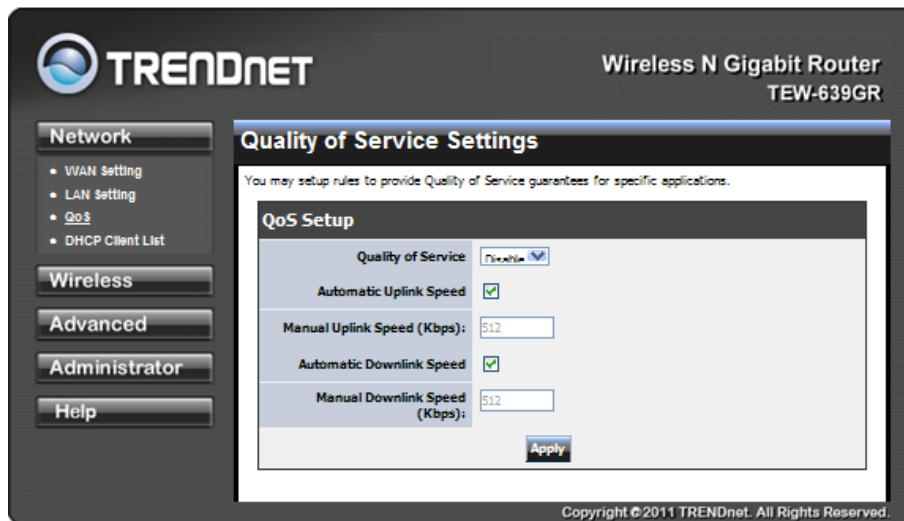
TRENDNET

Wireless N Gigabit Router
TEW-639GR

Network
• WAN Setting
• LAN Setting
• QoS
• DHCP Client List

Wireless

Advanced

Administrator

Help

Quality of Service Settings

You may setup rules to provide Quality of Service guarantees for specific applications.

QoS Setup

| | |
|---|---|
| Quality of Service | Disable |
| Automatic Uplink Speed | ☑ |
| Manual Uplink Speed (Kbps): | 512 |
| Automatic Downlink Speed | ☑ |
| Manual Downlink Speed (Kbps): | 512 |

Apply

Copyright © 2011 TRENDnet. All Rights Reserved.